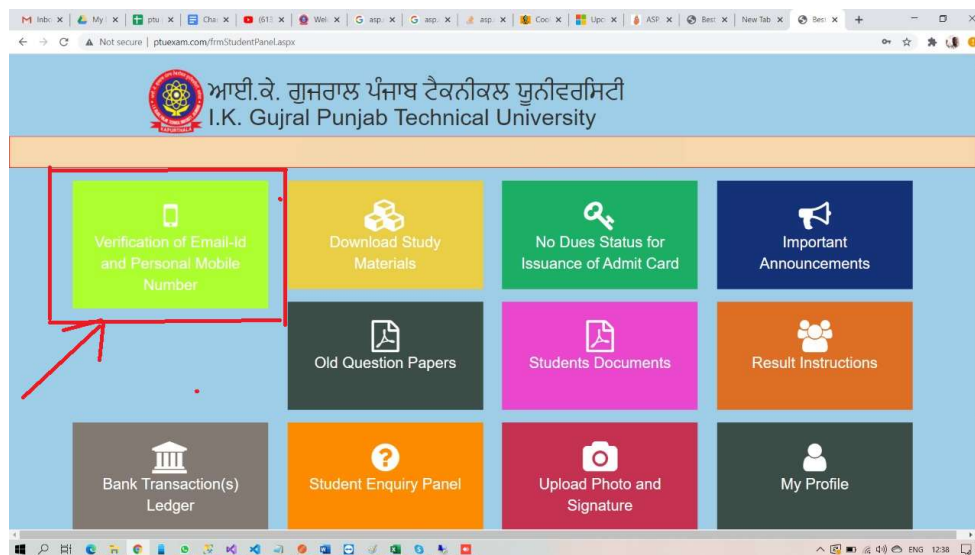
Inbo | My | ptu | Cha | (61 | Wel | asp | asp | asp | Coo | Upc | ASP | Best | New Tab | Best

Not secure | ptuexam.com/frmStudentPanel.aspx

ਆਈ.ਕੇ. ਗੁਜਰਾਲ ਪੰਜਾਬ ਟੈਕਨੀਕਲ ਯੂਨੀਵਰਸਿਟੀ
I.K. Gujral Punjab Technical University

Verification of Email-Id and Personal Mobile Number

Download Study Materials

No Dues Status for Issuance of Admit Card

Important Announcements

Old Question Papers

Students Documents

Result Instructions

Bank Transaction(s) Ledger

Student Enquiry Panel

Upload Photo and Signature

My Profile

ENG 12:38